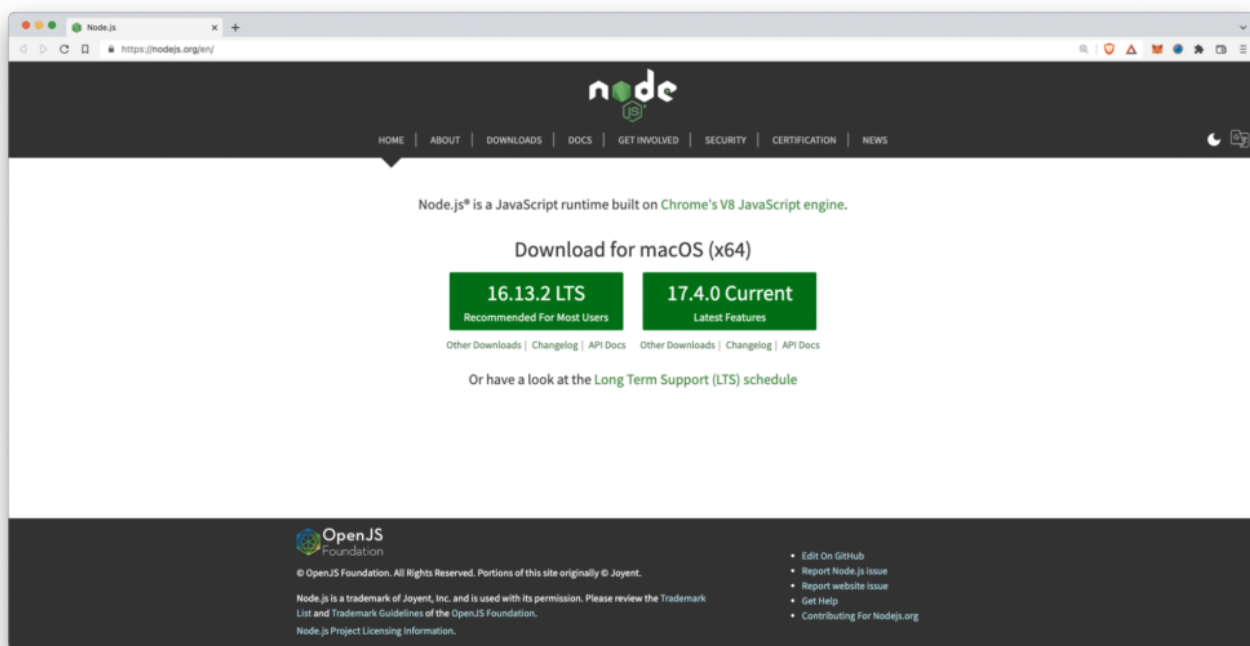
Node.js
https://nodejs.org/en/

node
JS

HOME | ABOUT | DOWNLOADS | DOCS | GET INVOLVED | SECURITY | CERTIFICATION | NEWS

Node.js® is a JavaScript runtime built on Chrome's V8 JavaScript engine.

Download for macOS (x64)

16.13.2 LTS
Recommended For Most Users

17.4.0 Current
Latest Features

Other Downloads | Changelog | API Docs

Other Downloads | Changelog | API Docs

Or have a look at the Long Term Support (LTS) schedule

OpenJS Foundation

© OpenJS Foundation. All Rights Reserved. Portions of this site originally © Joyent.

Node.js is a trademark of Joyent, Inc. and is used with its permission. Please review the Trademark List and Trademark Guidelines of the OpenJS Foundation.

Node.js Project Licensing Information.

- Edit On GitHub
- Report Node.js issue
- Report website issue
- Get Help
- Contributing For Nodejs.org